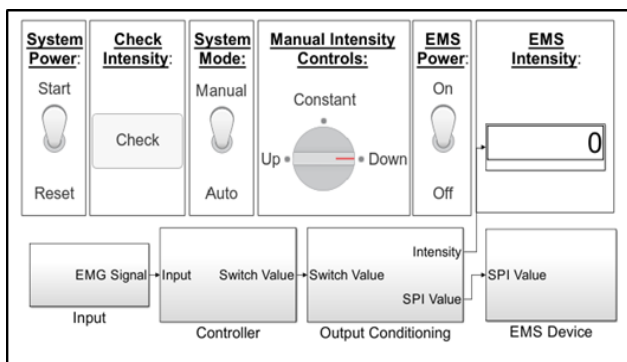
System Power:
Start
Reset

Check Intensity:
Check

System Mode:
Manual
Auto

Manual Intensity Controls:
Constant
Up
Down

EMS Power:
On
Off

EMS Intensity:
0

EMG Signal
Input

Input
Switch Value
Controller

Switch Value
Intensity
SPI Value
Output Conditioning

SPI Value
EMS Device